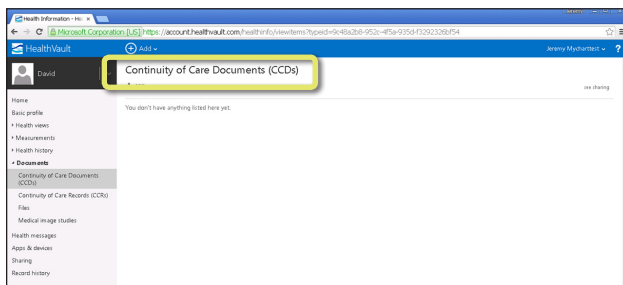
Health Information - He ×

Microsoft Corporation [US] https://account.healthvault.com/healthinfo/viewitems?typeid=9c48a2b8-952c-4f5a-935d-f3292326bf54

HealthVault

Add

Jeremy Mychartest

?

David

Continuity of Care Documents (CCDs)

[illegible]

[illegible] sharing

Home

Basic profile

Health views

Measurements

Health history

Documents

Continuity of Care Documents (CCDs)

Continuity of Care Records (CCRs)

Files

Medical image studies

Health messages

Apps & devices

Sharing

Record history

You don't have anything listed here yet.